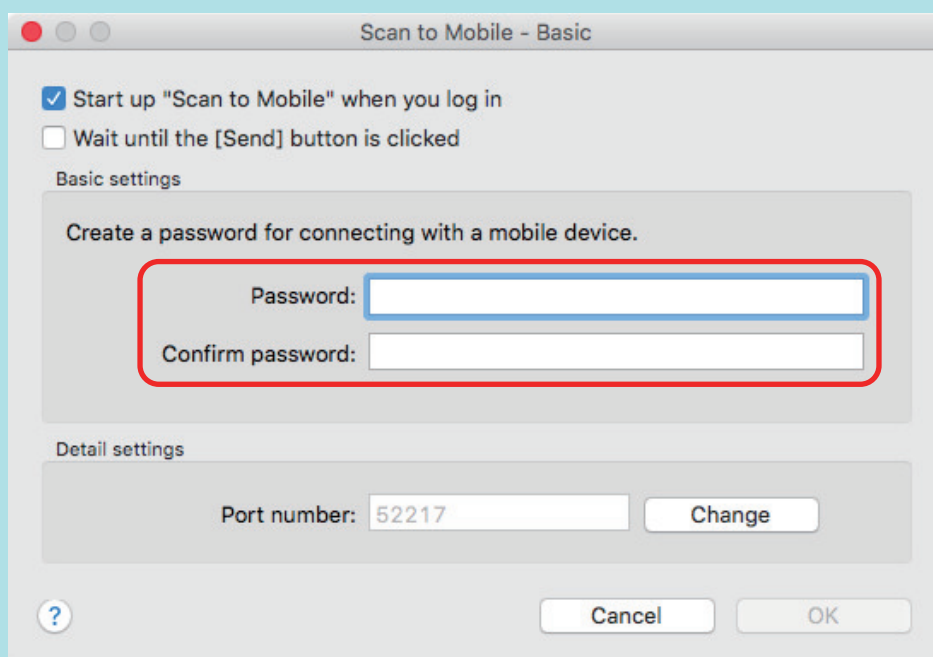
Scan to Mobile - Basic

Start up "Scan to Mobile" when you log in

Wait until the [Send] button is clicked

Basic settings

Create a password for connecting with a mobile device.

Password:

Confirm password:

Detail settings

Port number: 52217

Change

?

Cancel

OK